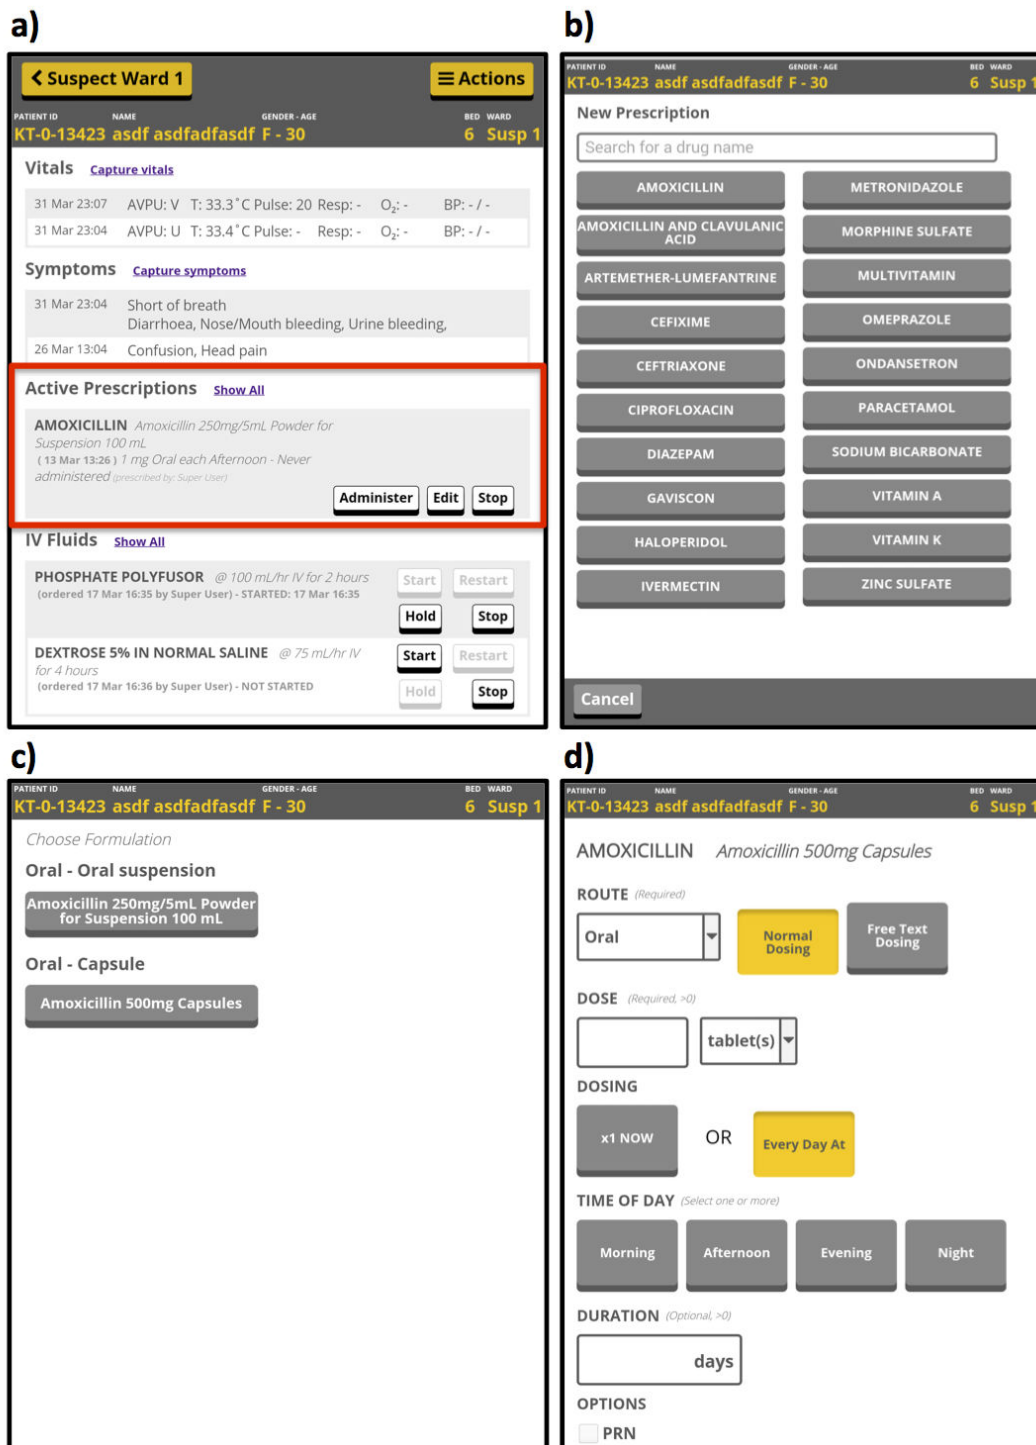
a)

Suspect Ward 1 ≡ Actions

PATIENT ID NAME GENDER - AGE BED WARD
KT-0-13423 asdf asdfadfasdf F - 30 6 Susp 1

Vitals Capture vitals

| 31 Mar 23:07 | AVPU: V | T: 33.3˚C | Pulse: 20 | Resp: - | $O_2$: - | BP: - / - |
|---|---|---|---|---|---|---|
| 31 Mar 23:04 | AVPU: U | T: 33.4˚C | Pulse: - | Resp: - | $O_2$: - | BP: - / - |

Symptoms Capture symptoms

| 31 Mar 23:04 | Short of breath Diarrhoea, Nose/Mouth bleeding, Urine bleeding, |
|---|---|
| 26 Mar 13:04 | Confusion, Head pain |

Active Prescriptions Show All

AMOXICILLIN Amoxicillin 250mg/5mL Powder for Suspension 100 mL
( 13 Mar 13:26 ) 1 mg Oral each Afternoon - Never administered (prescribed by: Super User)

Administer Edit Stop

IV Fluids Show All

PHOSPHATE POLYFUSOR @ 100 mL/hr IV for 2 hours
(ordered 17 Mar 16:35 by Super User) - STARTED: 17 Mar 16:35
Start Restart
Hold Stop

DEXTROSE 5% IN NORMAL SALINE @ 75 mL/hr IV for 4 hours
(ordered 17 Mar 16:36 by Super User) - NOT STARTED
Start Restart
Hold Stop

b)

PATIENT ID NAME GENDER - AGE BED WARD
KT-0-13423 asdf asdfadfasdf F - 30 6 Susp 1

New Prescription

Search for a drug name

AMOXICILLIN
METRONIDAZOLE
AMOXICILLIN AND CLAVULANIC ACID
MORPHINE SULFATE
ARTEMETHER-LUMEFANTRINE
MULTIVITAMIN
CEFIXIME
OMEPRAZOLE
CEFTRIAXONE
ONDANSETRON
CIPROFLOXACIN
PARACETAMOL
DIAZEPAM
SODIUM BICARBONATE
GAVISCON
VITAMIN A
HALOPERIDOL
VITAMIN K
IVERMECTIN
ZINC SULFATE

Cancel

c)

PATIENT ID NAME GENDER - AGE BED WARD
KT-0-13423 asdf asdfadfasdf F - 30 6 Susp 1

Choose Formulation

Oral - Oral suspension

Amoxicillin 250mg/5mL Powder for Suspension 100 mL

Oral - Capsule

Amoxicillin 500mg Capsules

d)

PATIENT ID NAME GENDER - AGE BED WARD
KT-0-13423 asdf asdfadfasdf F - 30 6 Susp 1

AMOXICILLIN Amoxicillin 500mg Capsules

ROUTE (Required)

Oral
Normal Dosing
Free Text Dosing

DOSE (Required, >0)

tablet(s)

DOSING

x1 NOW OR Every Day At

TIME OF DAY (Select one or more)

Morning Afternoon Evening Night

DURATION (Optional, >0)

days

OPTIONS

PRN